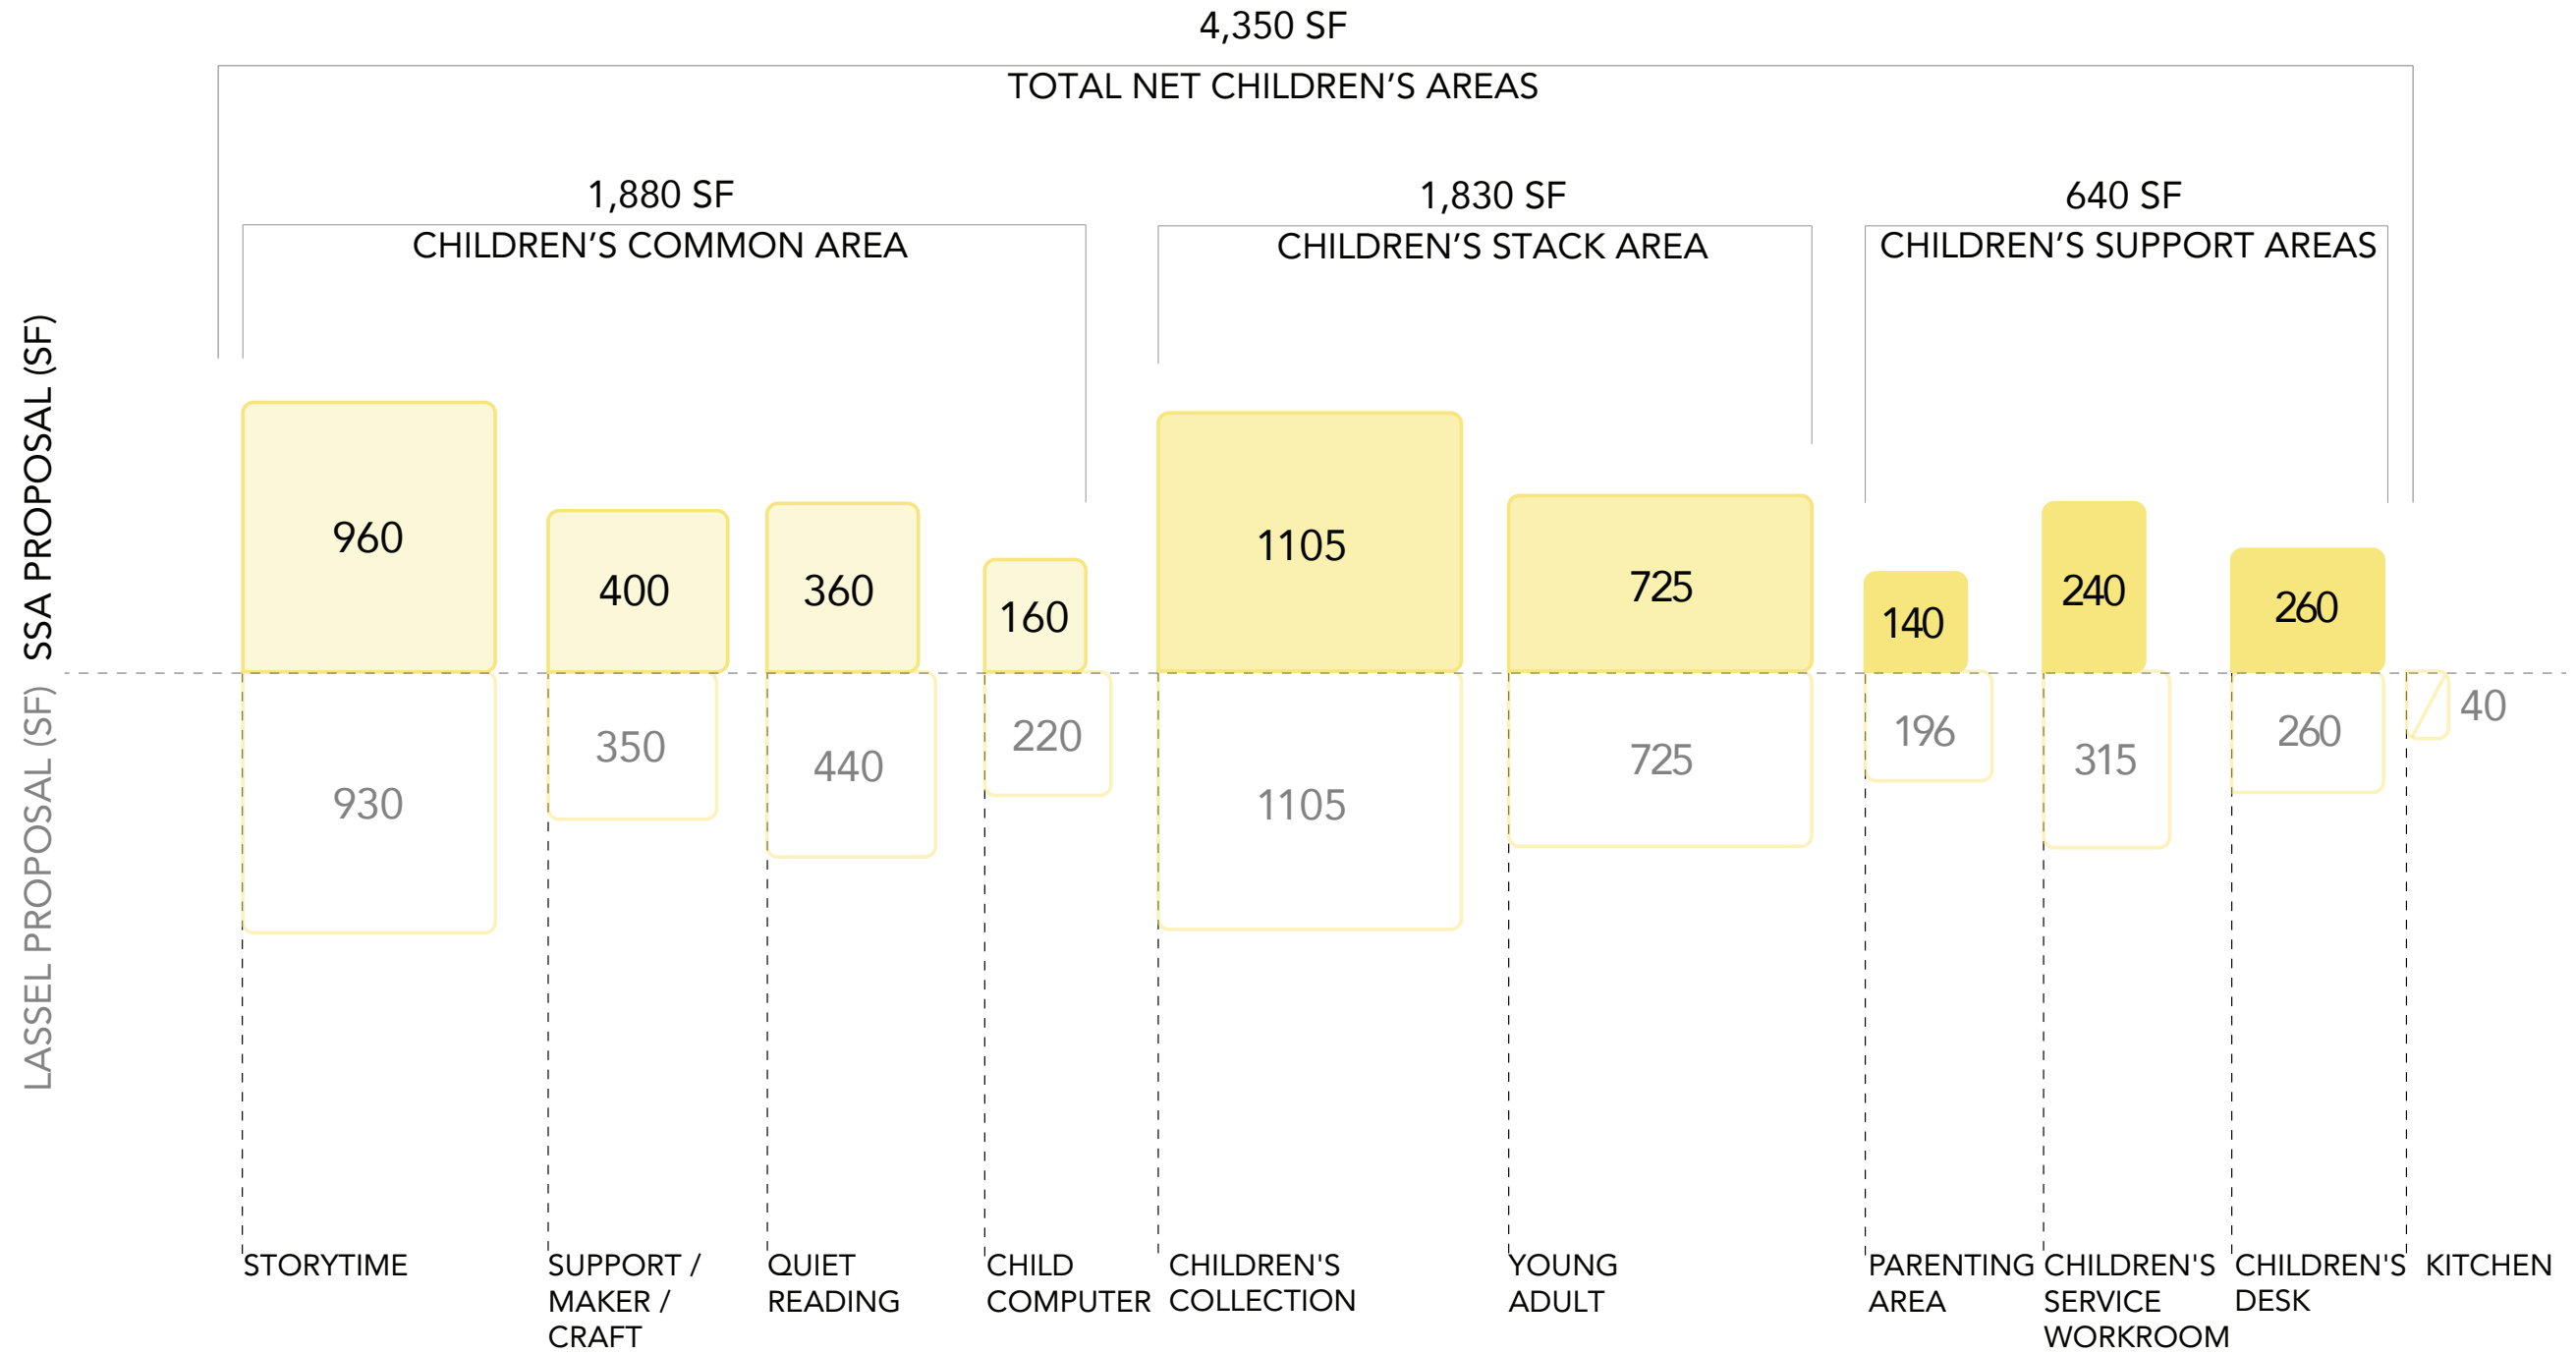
4,350 SF
TOTAL NET CHILDREN'S AREAS

1,880 SF
CHILDREN'S COMMON AREA

1,830 SF
CHILDREN'S STACK AREA

640 SF
CHILDREN'S SUPPORT AREAS

SSA PROPOSAL (SF)

LASSEL PROPOSAL (SF)

960
400
360
160
1105
725
140
240
260

930
350
440
220
1105
725
196
315
260
40

STORYTIME

SUPPORT / MAKER / CRAFT

QUIET READING

CHILD COMPUTER

CHILDREN'S COLLECTION

YOUNG ADULT

PARENTING AREA

CHILDREN'S SERVICE WORKROOM

CHILDREN'S DESK

KITCHEN